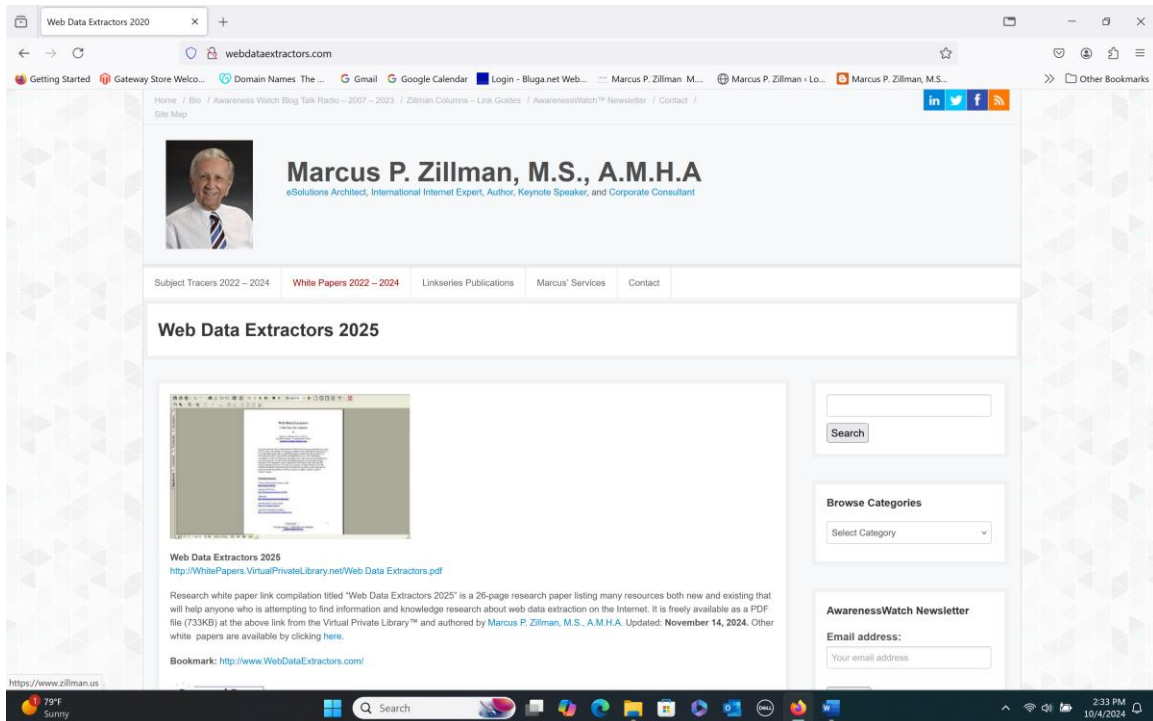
Web Data Extractors 2020 × +

webdataextractors.com

Getting Started Gateway Store Welco... Domain Names The ... Gmail Google Calendar Login - Bluga.net Web... Marcus P. Zillman M... Marcus P. Zillman « Lo... Marcus P. Zillman, M.S... Other Bookmarks

Home / Bio / Awareness Watch Blog Talk Radio – 2007 – 2023 / Zillman Columns – Link Guides / AwarenessWatch™ Newsletter / Contact / Site Map

# Marcus P. Zillman, M.S., A.M.H.A

eSolutions Architect, International Internet Expert, Author, Keynote Speaker, and Corporate Consultant

Subject Tracers 2022 – 2024 White Papers 2022 – 2024 Linkseries Publications Marcus' Services Contact

## Web Data Extractors 2025

Web Data Extractors 2025
http://WhitePapers.VirtualPrivateLibrary.net/Web Data Extractors.pdf

Research white paper link compilation titled "Web Data Extractors 2025" is a 26-page research paper listing many resources both new and existing that will help anyone who is attempting to find information and knowledge research about web data extraction on the Internet. It is freely available as a PDF file (733KB) at the above link from the Virtual Private Library™ and authored by Marcus P. Zillman, M.S., A.M.H.A. Updated: **November 14, 2024.** Other white papers are available by clicking here.

Bookmark: http://www.WebDataExtractors.com/

Search

Browse Categories

Select Category

AwarenessWatch Newsletter

Email address:

Your email address

https://www.zillman.us

79°F
Sunny

Search

2:33 PM
10/4/2024